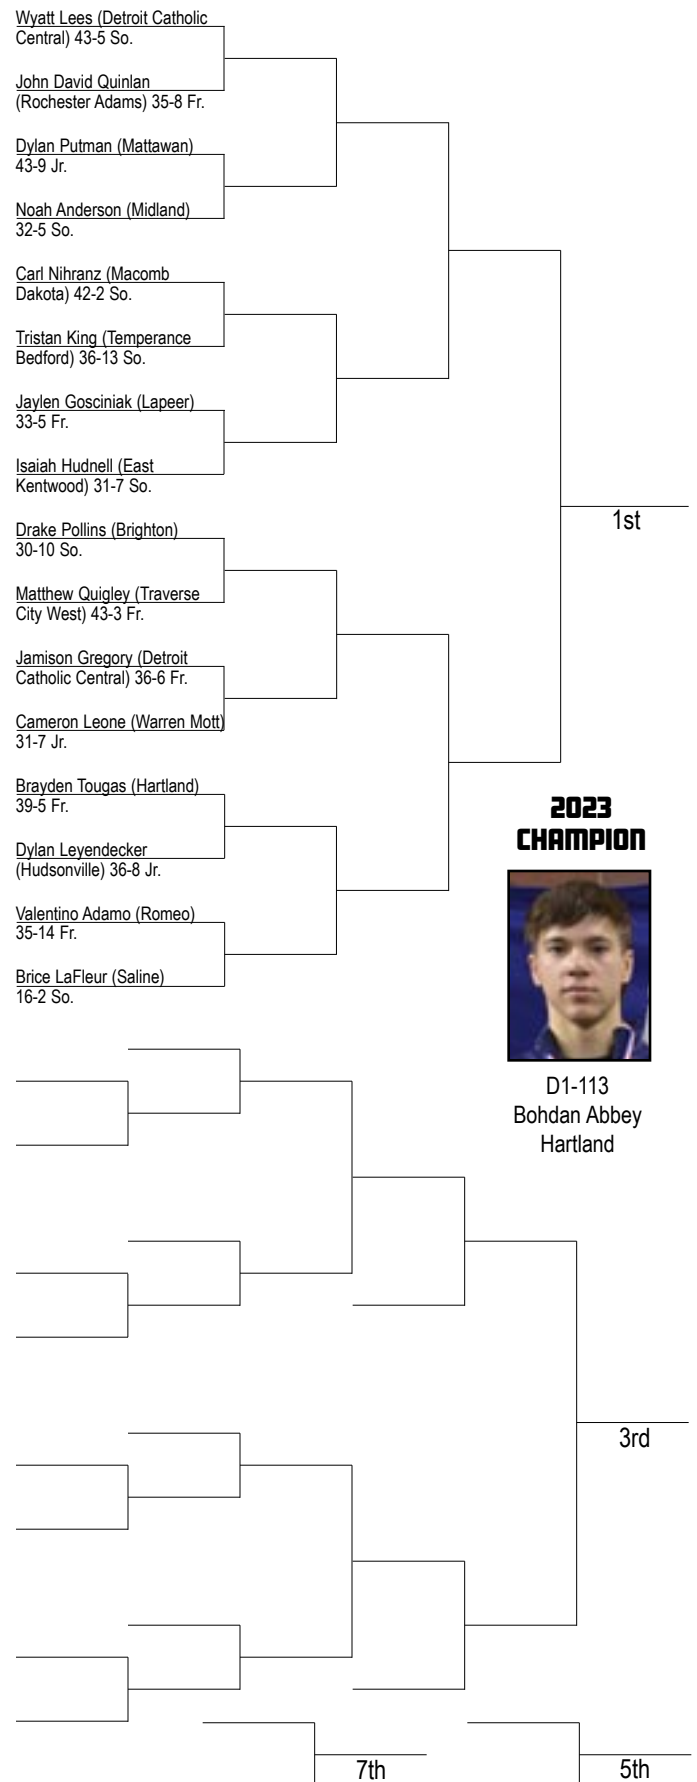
Wyatt Lees (Detroit Catholic Central) 43-5 So.

John David Quinlan (Rochester Adams) 35-8 Fr.

Dylan Putman (Mattawan) 43-9 Jr.

Noah Anderson (Midland) 32-5 So.

Carl Nihranz (Macomb Dakota) 42-2 So.

Tristan King (Temperance Bedford) 36-13 So.

Jaylen Gosciniak (Lapeer) 33-5 Fr.

Isaiah Hudnell (East Kentwood) 31-7 So.

Drake Pollins (Brighton) 30-10 So.

Matthew Quigley (Traverse City West) 43-3 Fr.

Jamison Gregory (Detroit Catholic Central) 36-6 Fr.

Cameron Leone (Warren Mott) 31-7 Jr.

Brayden Tougas (Hartland) 39-5 Fr.

Dylan Leyendecker (Hudsonville) 36-8 Jr.

Valentino Adamo (Romeo) 35-14 Fr.

Brice LaFleur (Saline) 16-2 So.

1st

2023 CHAMPION

D1-113
Bohdan Abbey
Hartland

3rd

7th

5th